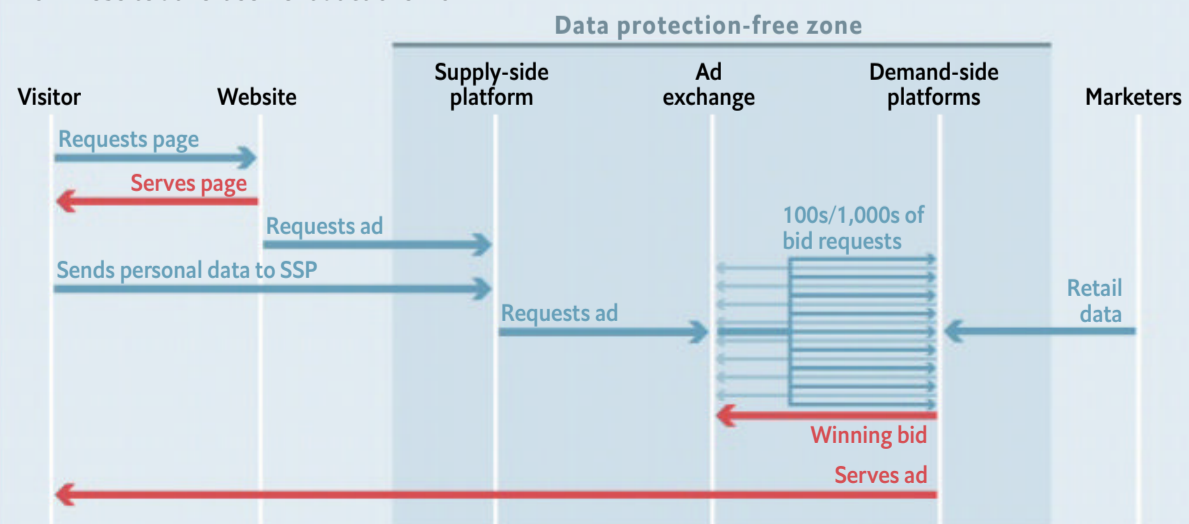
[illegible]

Data protection-free zone

Visitor

Website

Supply-side platform

Ad exchange

Demand-side platforms

Marketers

Requests page

Serves page

Requests ad

100s/1,000s of bid requests

Sends personal data to SSP

Retail data

Requests ad

Winning bid

Serves ad